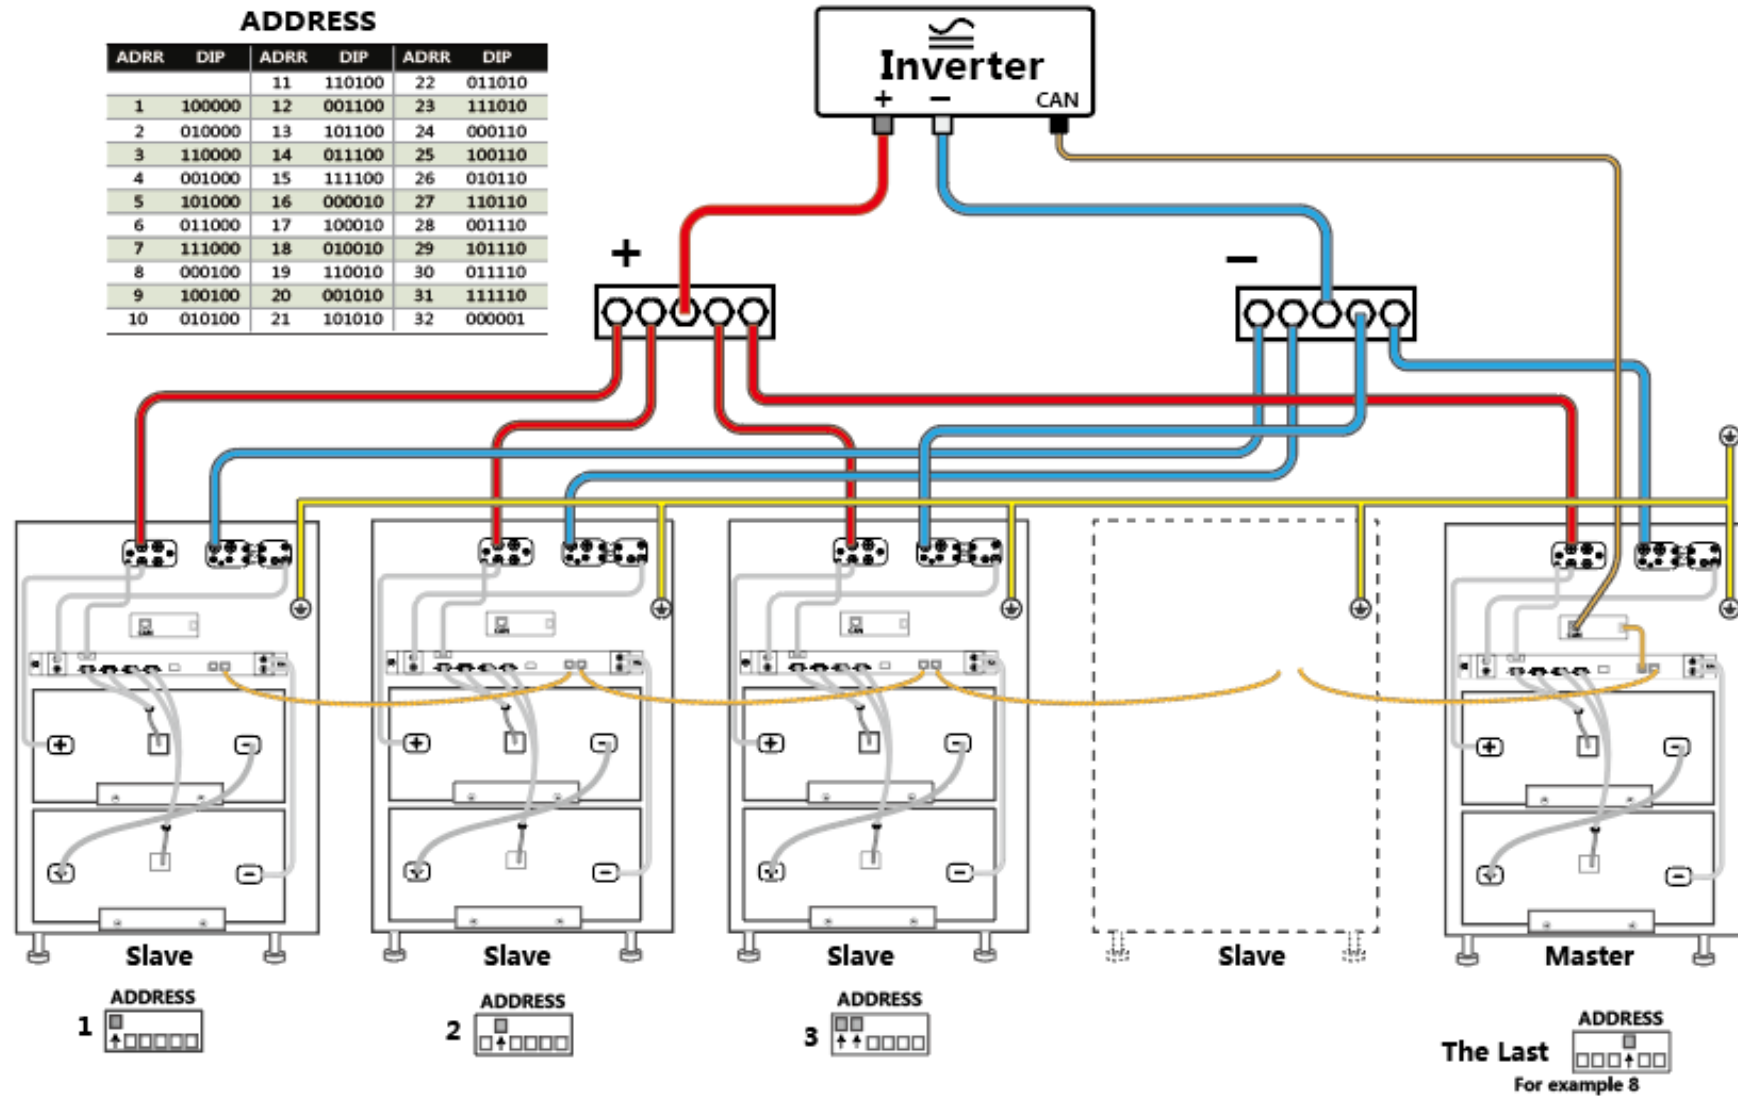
ADDRESS

| ADRR | DIP | ADRR | DIP | ADRR | DIP |
|---|---|---|---|---|---|
| | | 11 | 110100 | 22 | 011010 |
| 1 | 100000 | 12 | 001100 | 23 | 111010 |
| 2 | 010000 | 13 | 101100 | 24 | 000110 |
| 3 | 110000 | 14 | 011100 | 25 | 100110 |
| 4 | 001000 | 15 | 111100 | 26 | 010110 |
| 5 | 101000 | 16 | 000010 | 27 | 110110 |
| 6 | 011000 | 17 | 100010 | 28 | 001110 |
| 7 | 111000 | 18 | 010010 | 29 | 101110 |
| 8 | 000100 | 19 | 110010 | 30 | 011110 |
| 9 | 100100 | 20 | 001010 | 31 | 111110 |
| 10 | 010100 | 21 | 101010 | 32 | 000001 |

Inverter
+ − CAN

+

−

Slave

Slave

Slave

Slave

Master

ADDRESS
1

ADDRESS
2

ADDRESS
3

The Last
ADDRESS
For example 8